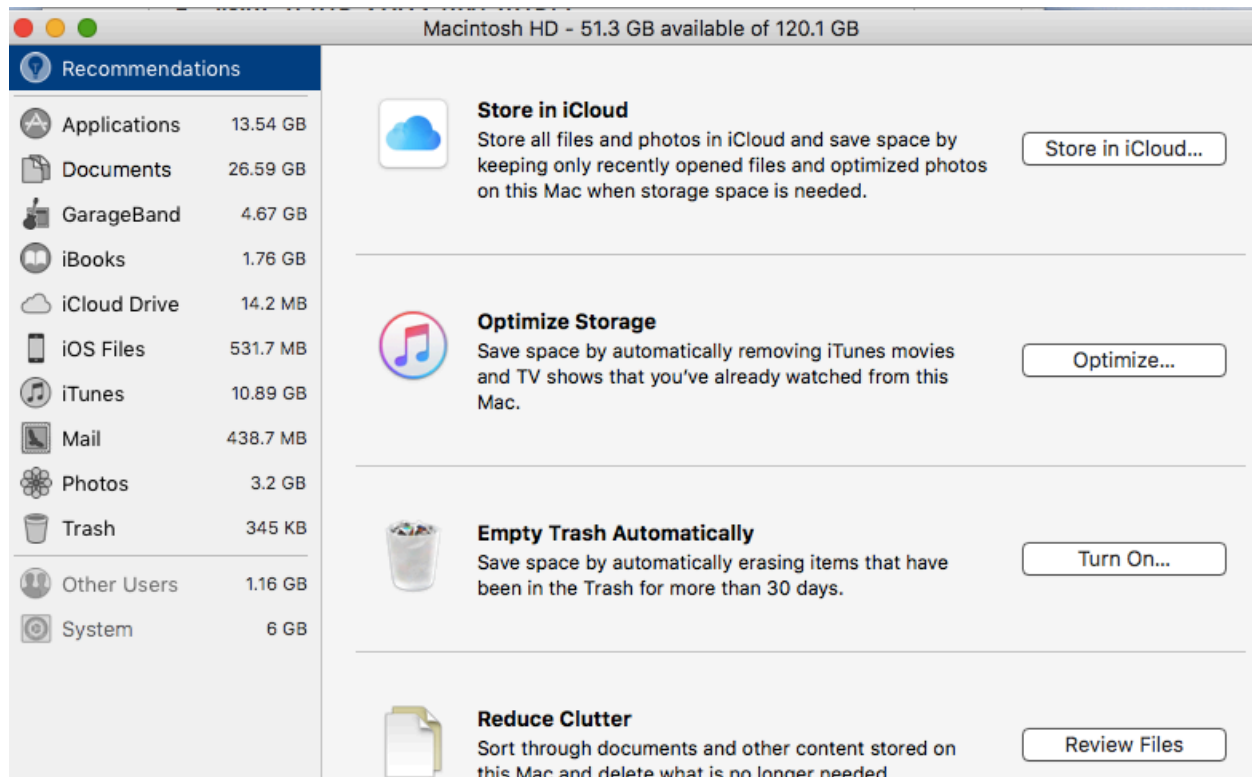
Macintosh HD - 51.3 GB available of 120.1 GB

Recommendations

Applications 13.54 GB
Documents 26.59 GB
GarageBand 4.67 GB
iBooks 1.76 GB
iCloud Drive 14.2 MB
iOS Files 531.7 MB
iTunes 10.89 GB
Mail 438.7 MB
Photos 3.2 GB
Trash 345 KB

Other Users 1.16 GB
System 6 GB

Store in iCloud
Store all files and photos in iCloud and save space by keeping only recently opened files and optimized photos on this Mac when storage space is needed.
Store in iCloud...

Optimize Storage
Save space by automatically removing iTunes movies and TV shows that you've already watched from this Mac.
Optimize...

Empty Trash Automatically
Save space by automatically erasing items that have been in the Trash for more than 30 days.
Turn On...

Reduce Clutter
Sort through documents and other content stored on this Mac and delete what is no longer needed.
Review Files